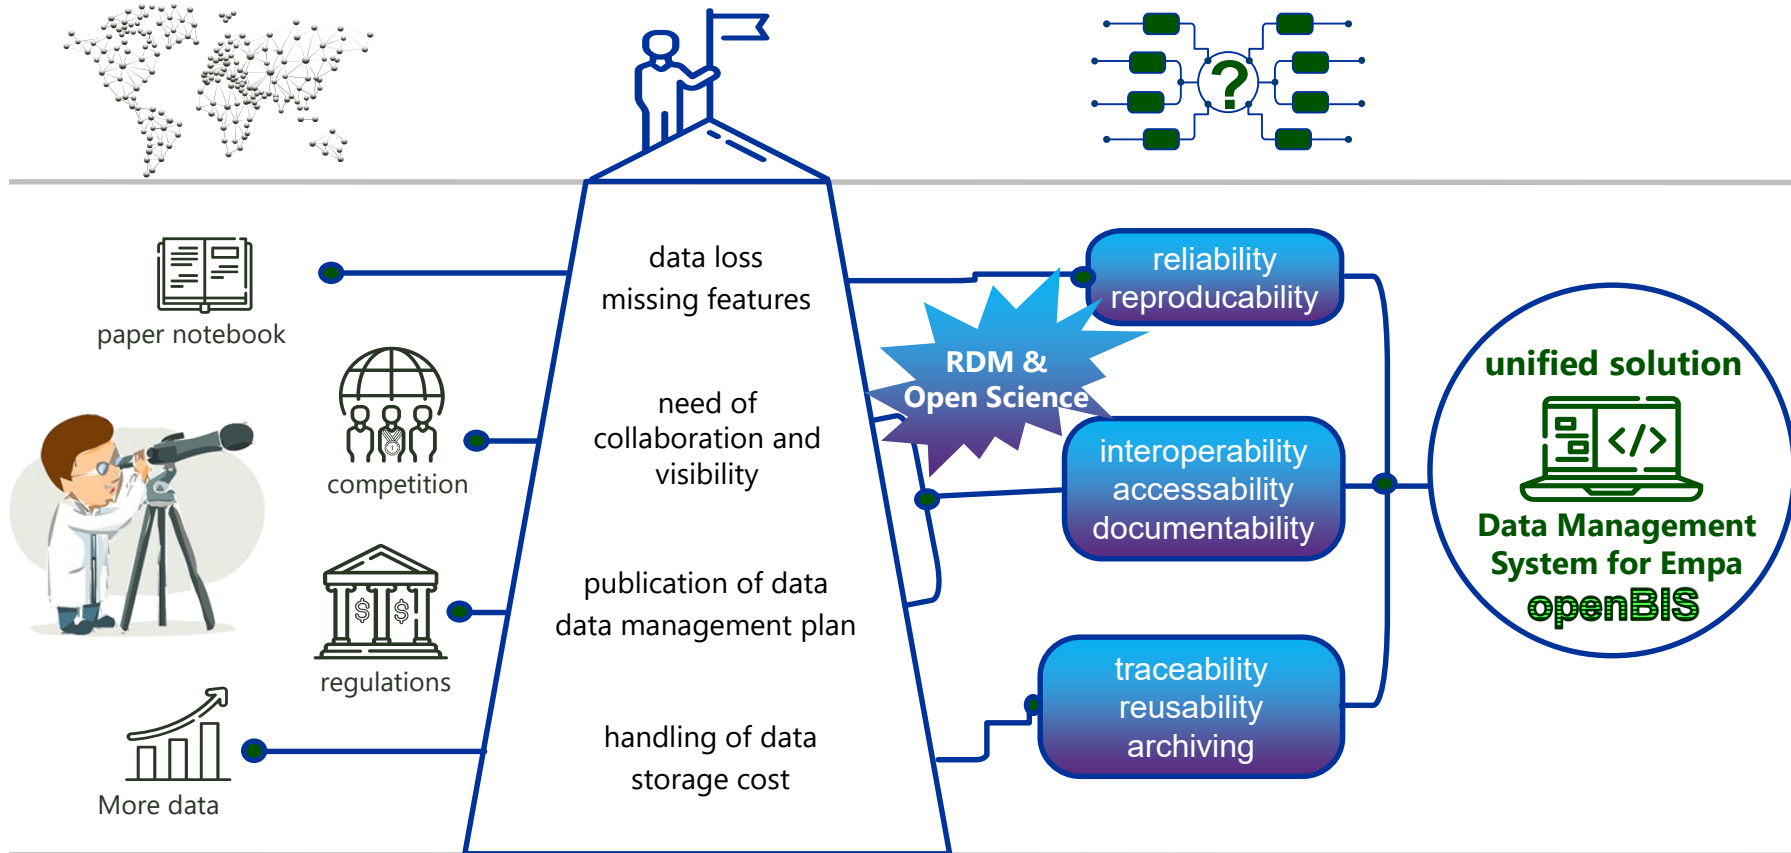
paper notebook

competition

regulations

More data

data loss
missing features

need of collaboration and visibility

publication of data
data management plan

handling of data
storage cost

RDM & Open Science

reliability
reproducability

interoperability
accessability
documentability

traceability
reusability
archiving

unified solution

Data Management System for Empa
openBIS